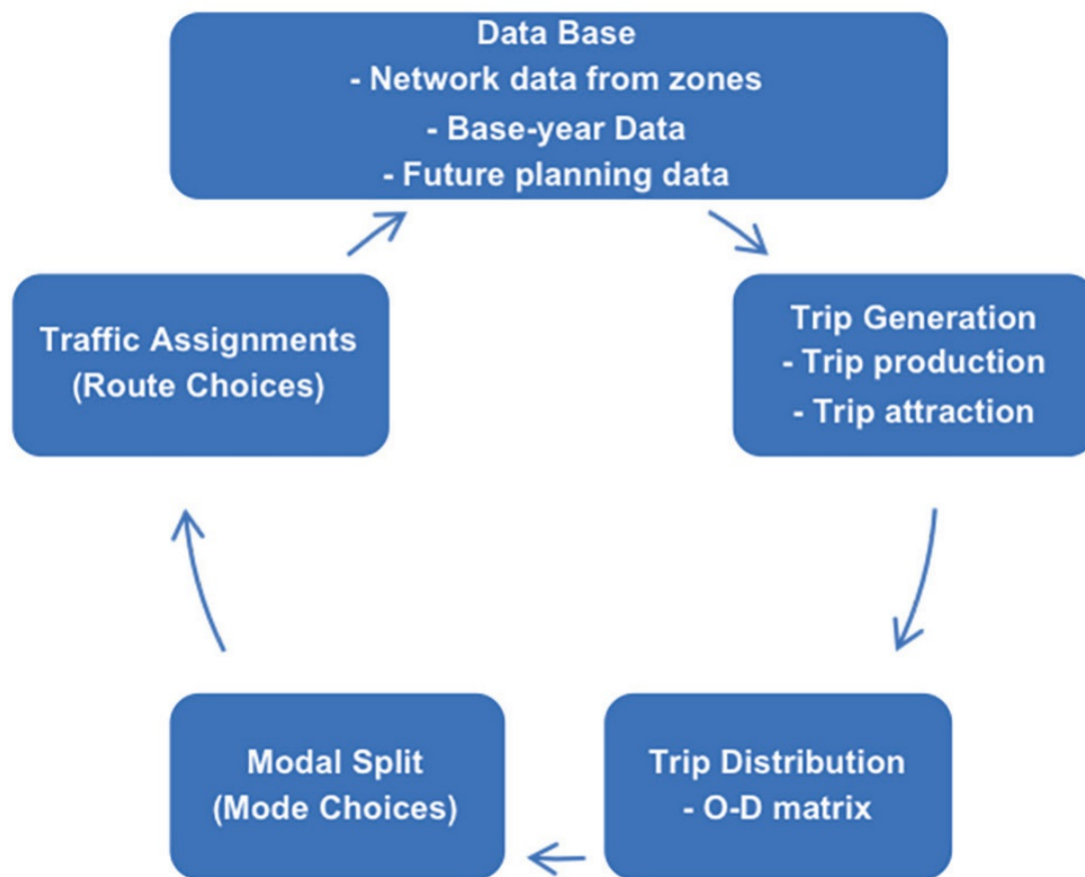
Data Base
- Network data from zones
- Base-year Data
- Future planning data

Trip Generation
- Trip production
- Trip attraction

Trip Distribution
- O-D matrix

Modal Split
(Mode Choices)

Traffic Assignments
(Route Choices)